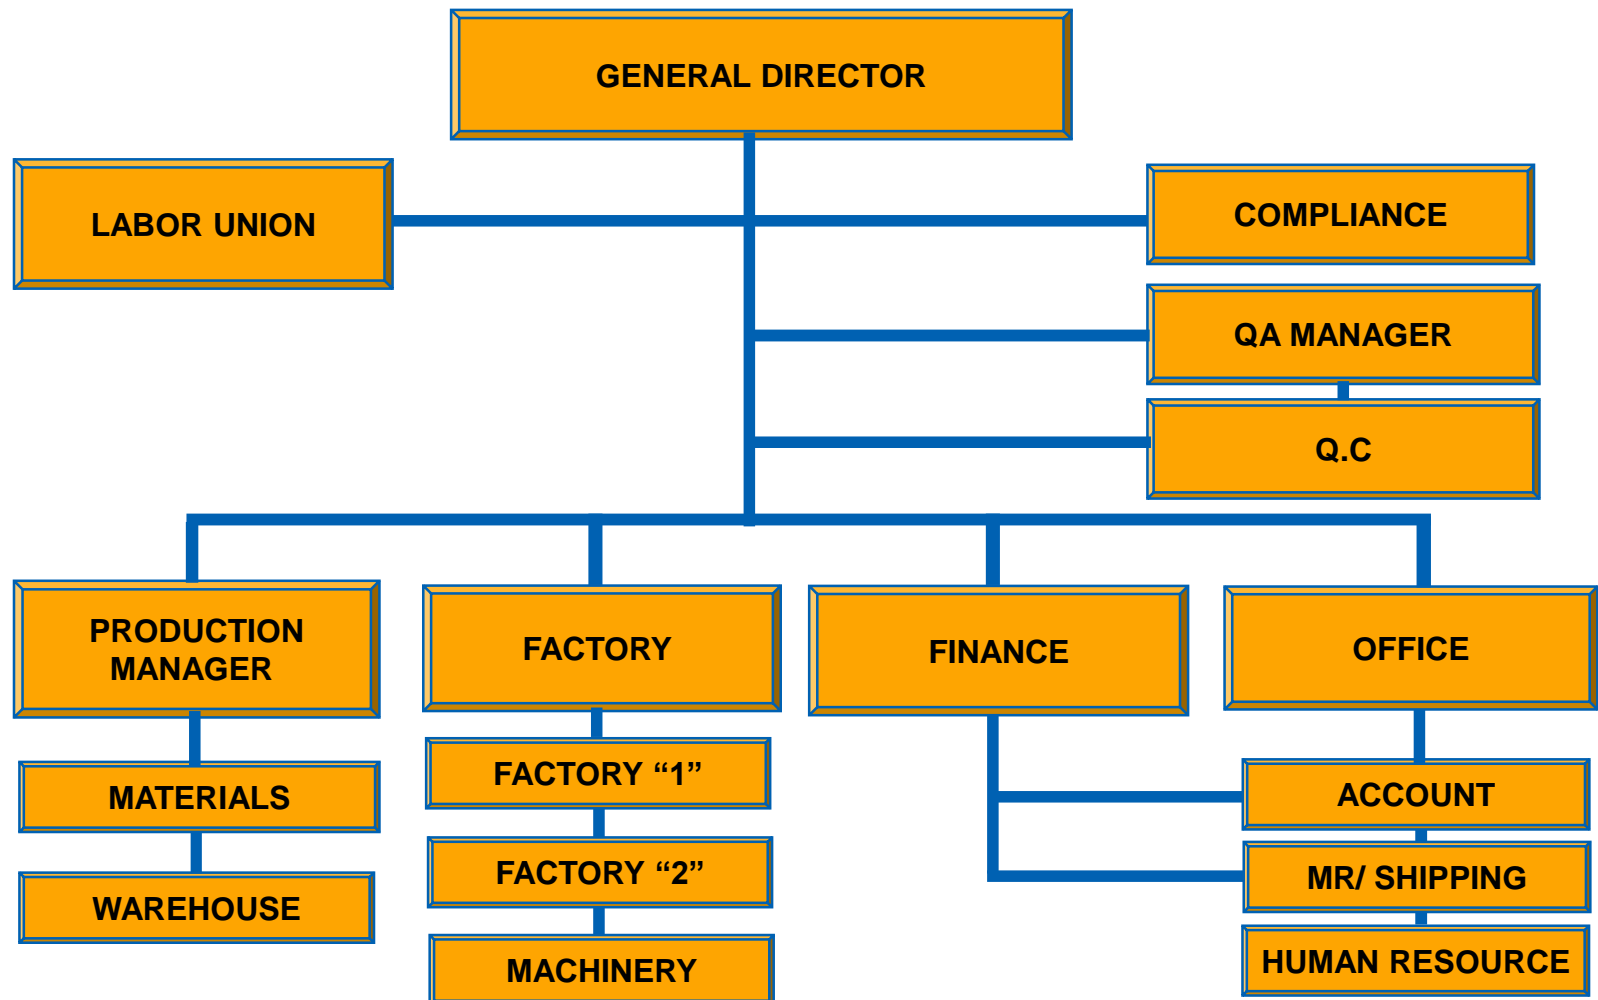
GENERAL DIRECTOR

LABOR UNION

COMPLIANCE

QA MANAGER

Q.C

PRODUCTION MANAGER

FACTORY

FINANCE

OFFICE

MATERIALS

WAREHOUSE

FACTORY “1”

FACTORY “2”

MACHINERY

ACCOUNT

MR/ SHIPPING

HUMAN RESOURCE